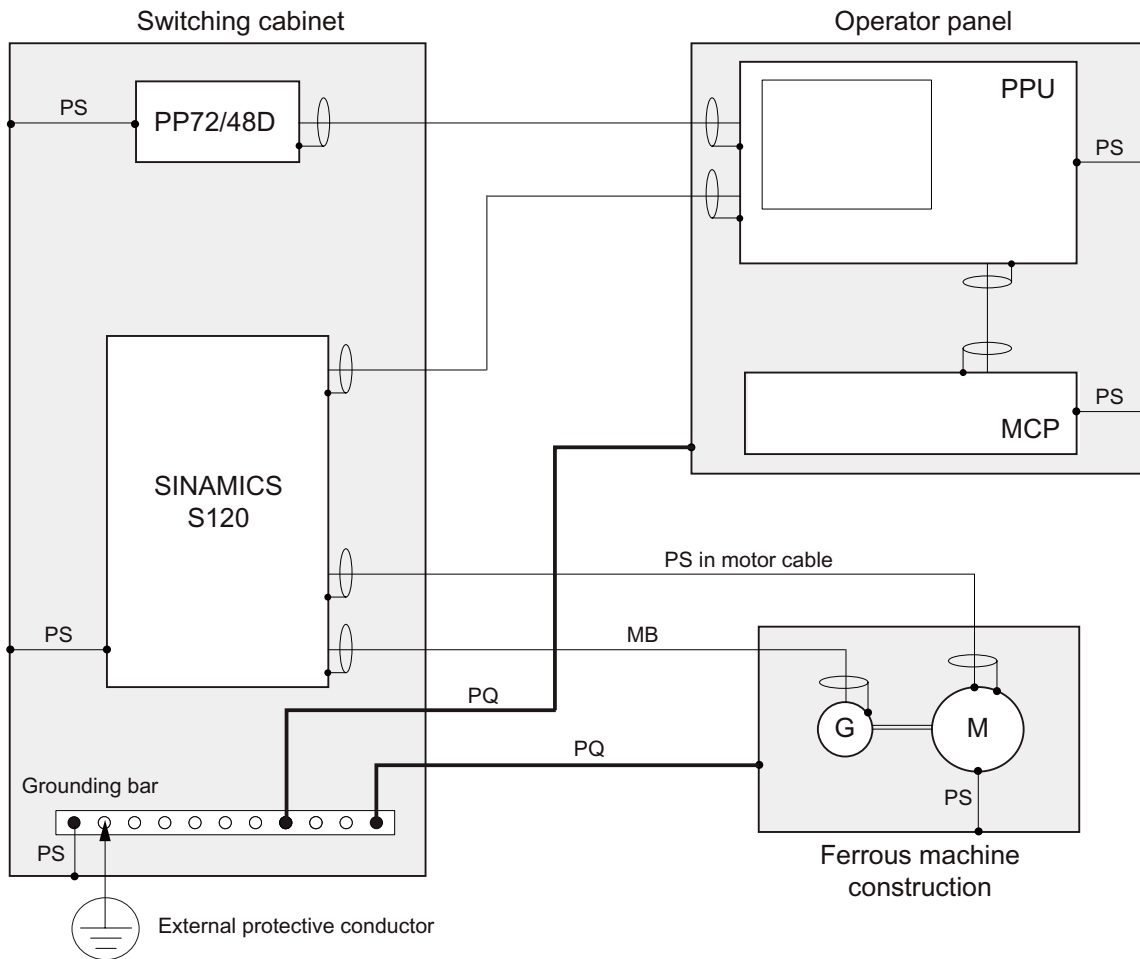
Switching cabinet

Operator panel

PS

PP72/48D

PPU

PS

SINAMICS S120

PS

MCP

PS in motor cable

PS

MB

PQ

G

M

PQ

Grounding bar

PS

PS

Ferrous machine construction

External protective conductor